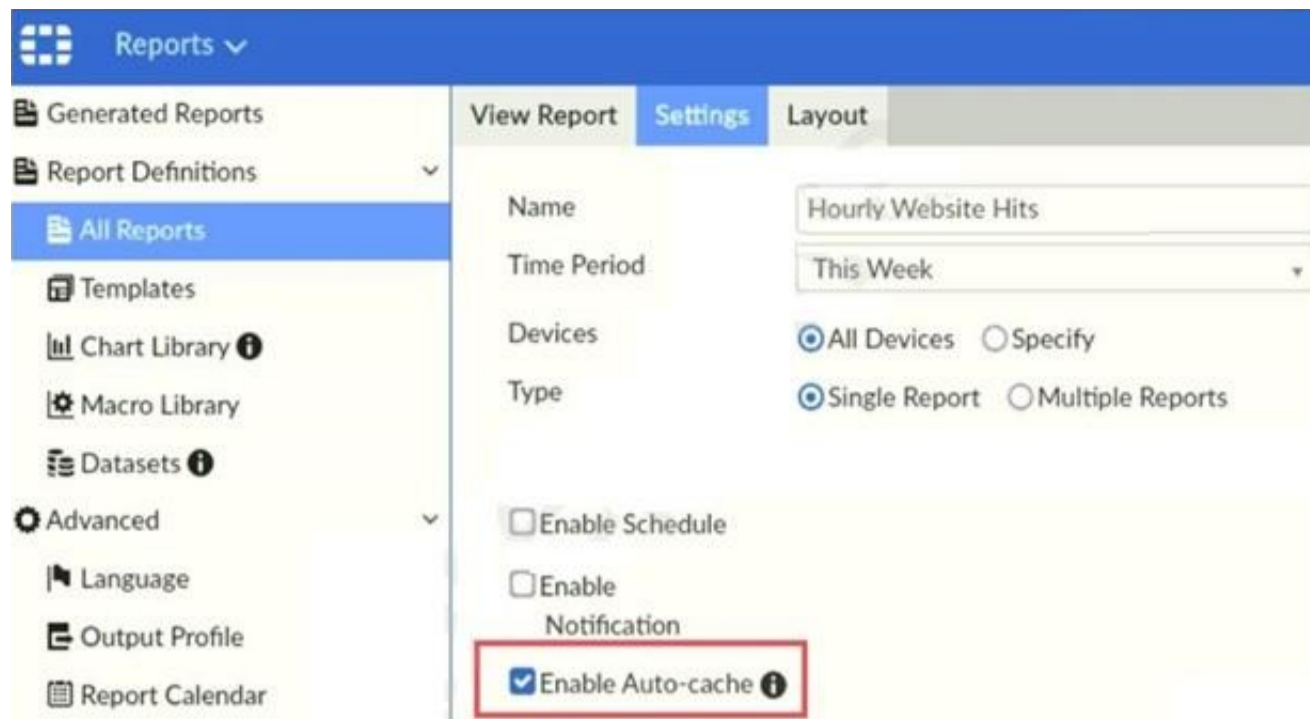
Reports

Generated Reports
Report Definitions
All Reports
Templates
Chart Library
Macro Library
Datasets
Advanced
Language
Output Profile
Report Calendar

View Report
Settings
Layout

Name
Hourly Website Hits
Time Period
This Week
Devices
All Devices
Specify
Type
Single Report
Multiple Reports

Enable Schedule
Enable Notification
Enable Auto-cache